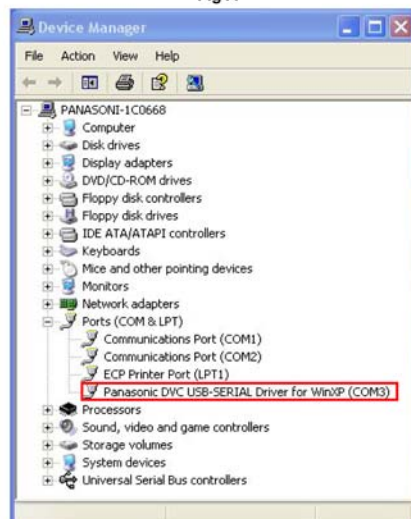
Device Manager

File Action View Help

PANASONI-1C0668
Computer
Disk drives
Display adapters
DVD/CD-ROM drives
Floppy disk controllers
Floppy disk drives
IDE ATA/ATAPI controllers
Keyboards
Mice and other pointing devices
Monitors
Network adapters
Ports (COM & LPT)
Communications Port (COM1)
Communications Port (COM2)
ECP Printer Port (LPT1)
Panasonic DVC USB-SERIAL Driver for WinXP (COM3)
Processors
Sound, video and game controllers
Storage volumes
System devices
Universal Serial Bus controllers